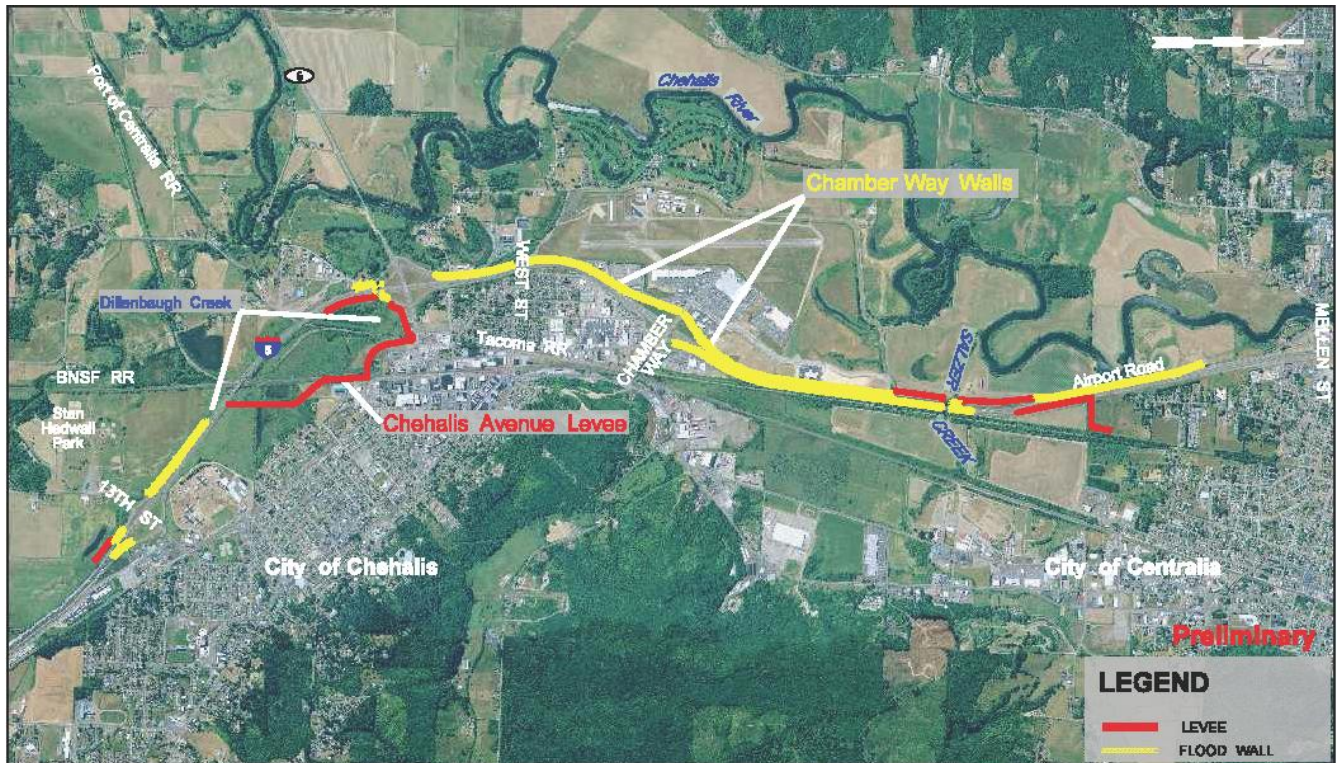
Port of Centralia RR

Chehalis River

Chamber Way Walls

WEST ST

Dillenbaugh Creek

5

Tacoma RR

CHAMBER WAY

SALZER CREEK

Airport Road

MELLEN ST

BNSF RR

Stan Hedwall Park

Chehalis Avenue Levee

13TH ST

City of Chehalis

City of Centralia

Preliminary

LEGEND

LEVEE

FLOOD WALL